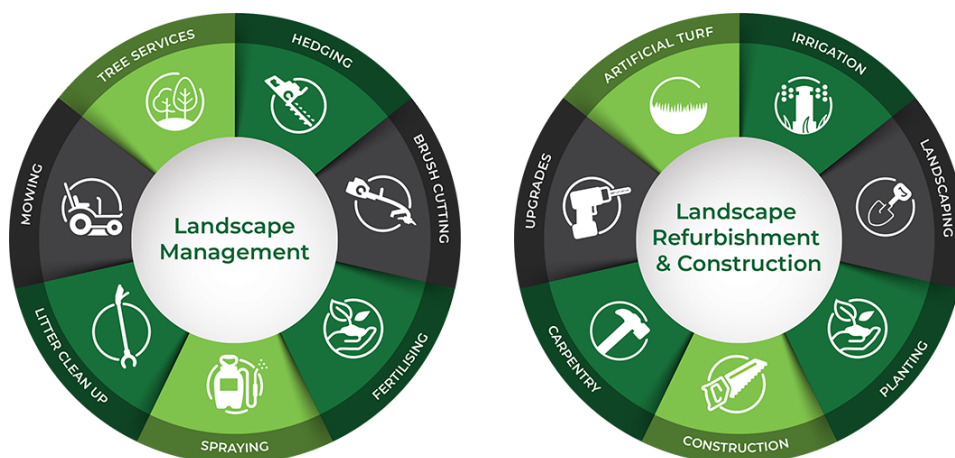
Landscape Management

TREE SERVICES

HEDGING

BRUSH CUTTING

FERTILISING

SPRAYING

LITTER CLEAN UP

MOWING

Landscape Refurbishment & Construction

ARTIFICIAL TURF

IRRIGATION

LANDSCAPING

PLANTING

CONSTRUCTION

CARPENTRY

UPGRADES